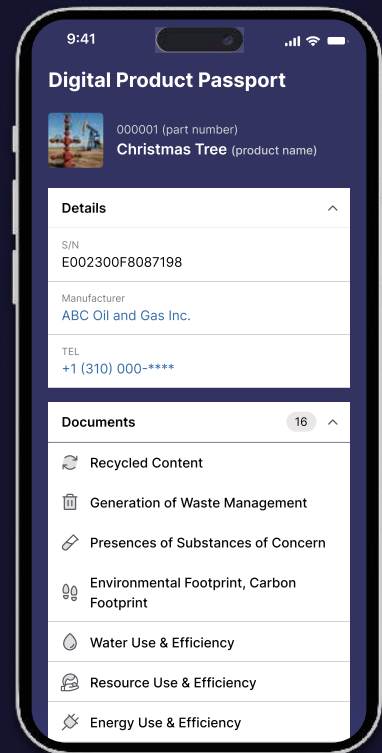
9:41

Digital Product Passport

000001 (part number)
Christmas Tree (product name)

Details

S/N
E002300F8087198

Manufacturer
ABC Oil and Gas Inc.

TEL
+1 (310) 000-****

Documents 16

Recycled Content

Generation of Waste Management

Presences of Substances of Concern

Environmental Footprint, Carbon Footprint

Water Use & Efficiency

Resource Use & Efficiency

Energy Use & Efficiency